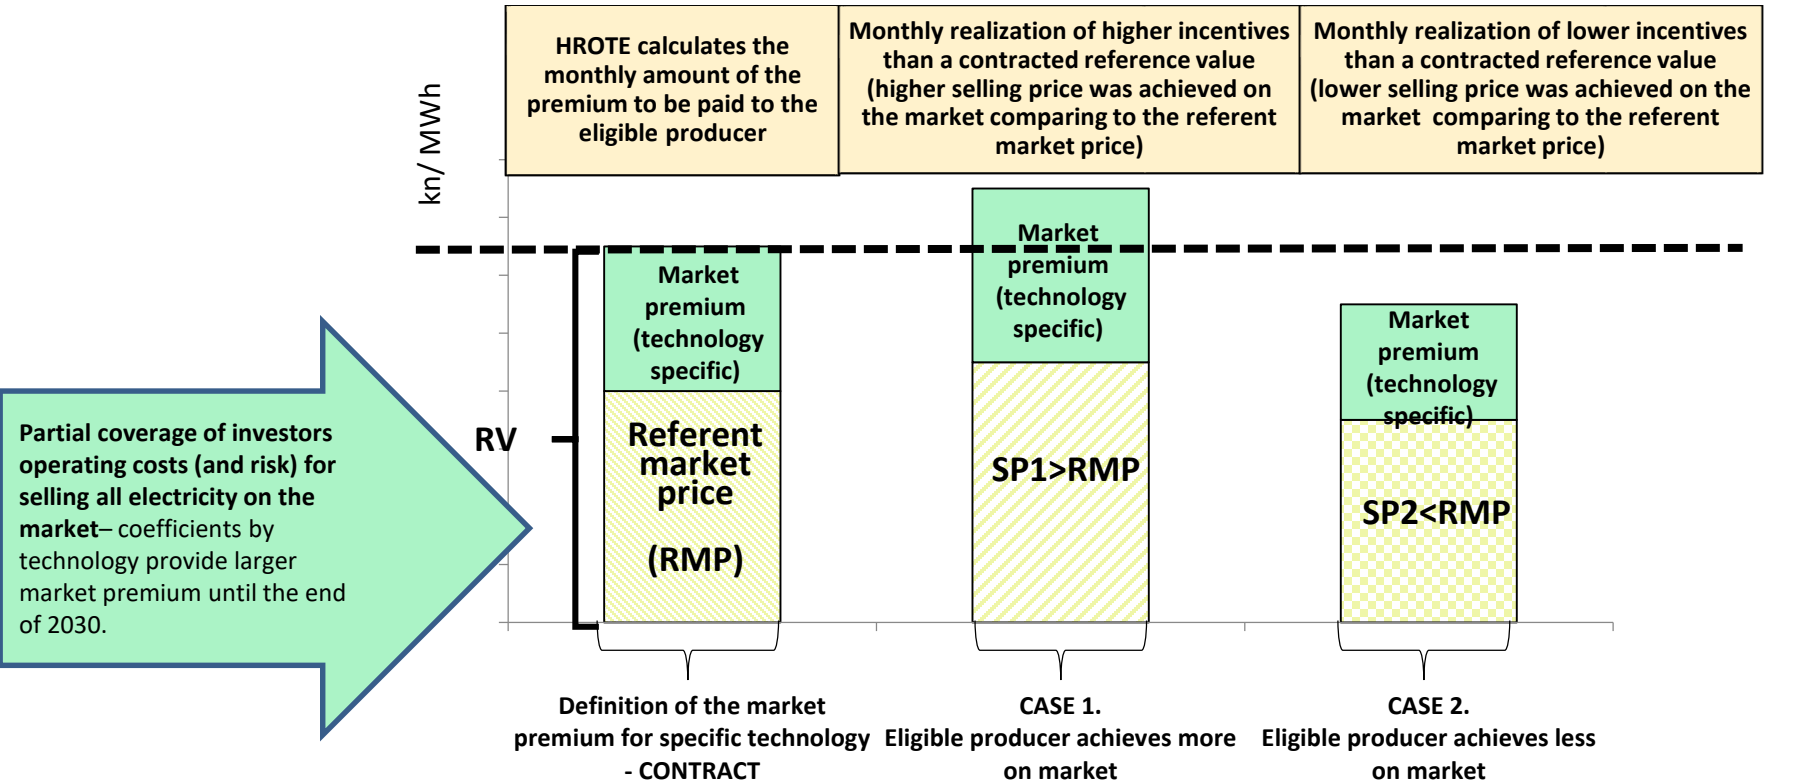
HROTE calculates the monthly amount of the premium to be paid to the eligible producer

Monthly realization of higher incentives than a contracted reference value (higher selling price was achieved on the market comparing to the referent market price)

Monthly realization of lower incentives than a contracted reference value (lower selling price was achieved on the market comparing to the referent market price)

kn/ MWh

Market premium (technology specific)

Referent market price (RMP)

Market premium (technology specific)

SP1>RMP

Market premium (technology specific)

SP2<RMP

RV

**Partial coverage of investors operating costs (and risk) for selling all electricity on the market**– coefficients by technology provide larger market premium until the end of 2030.

Definition of the market premium for specific technology - CONTRACT

CASE 1. Eligible producer achieves more on market

CASE 2. Eligible producer achieves less on market